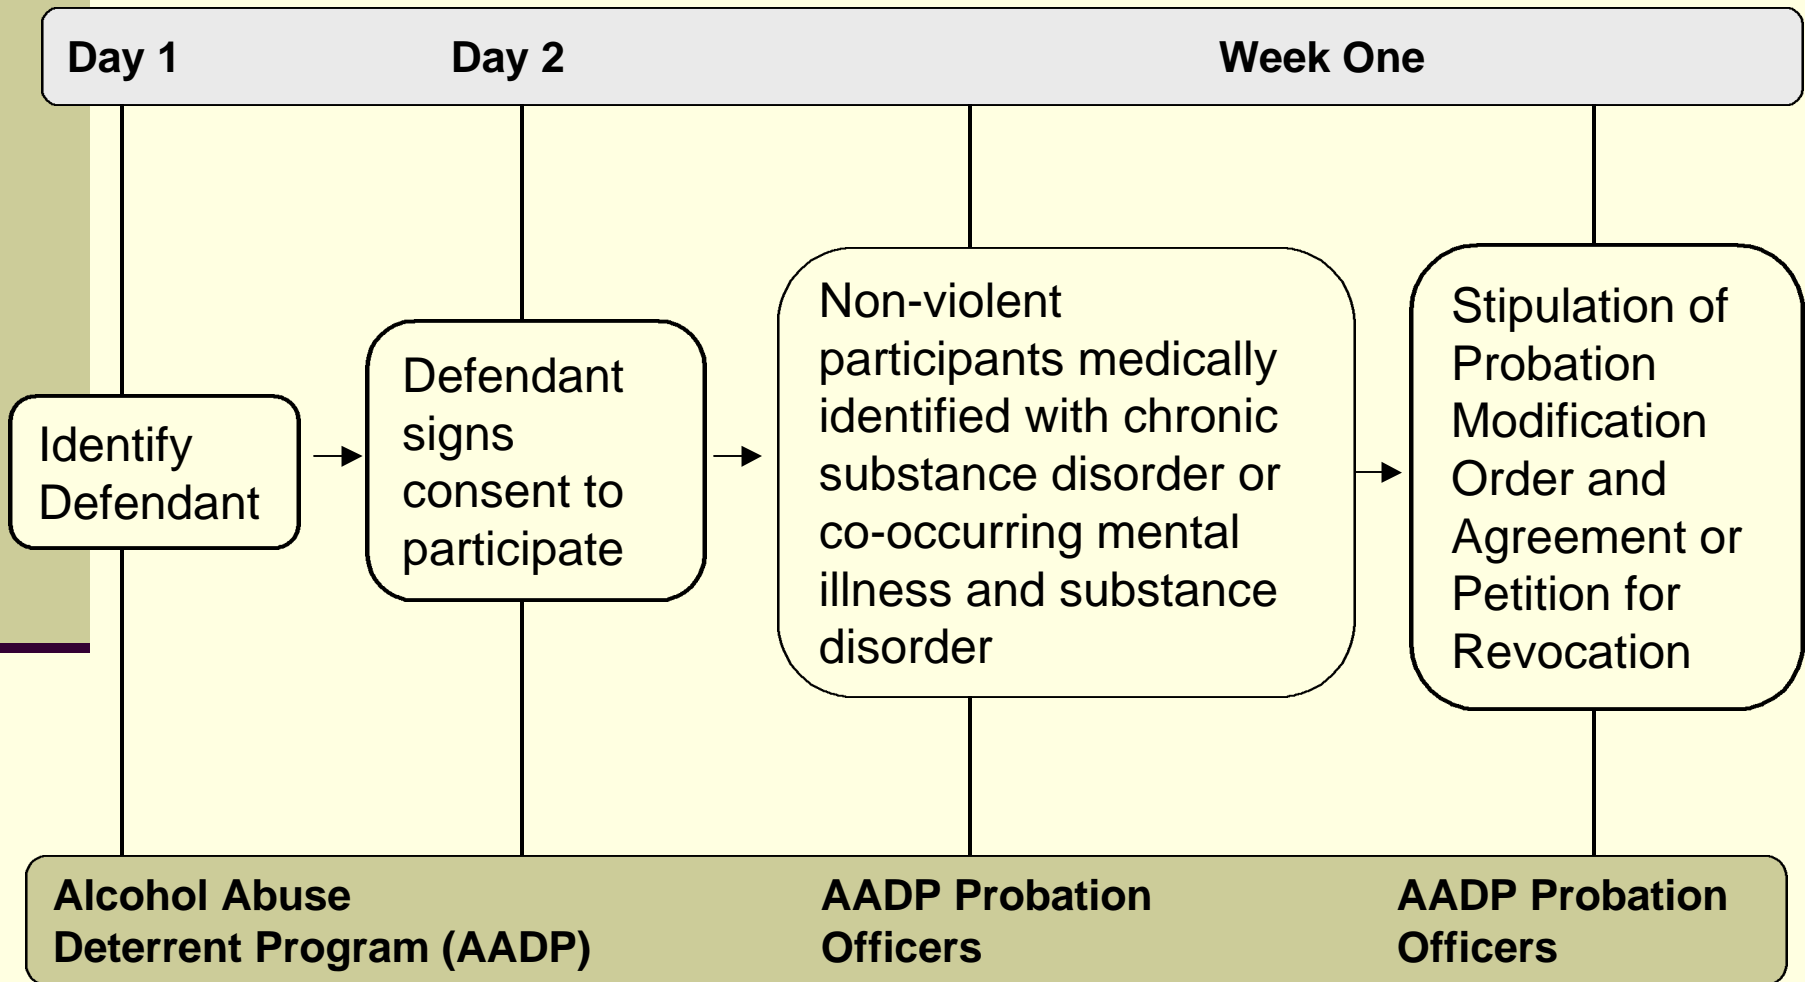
Day 1 Day 2 Week One

Identify Defendant

Defendant signs consent to participate

Non-violent participants medically identified with chronic substance disorder or co-occurring mental illness and substance disorder

Stipulation of Probation Modification Order and Agreement or Petition for Revocation

Alcohol Abuse Deterrent Program (AADP)

AADP Probation Officers

AADP Probation Officers